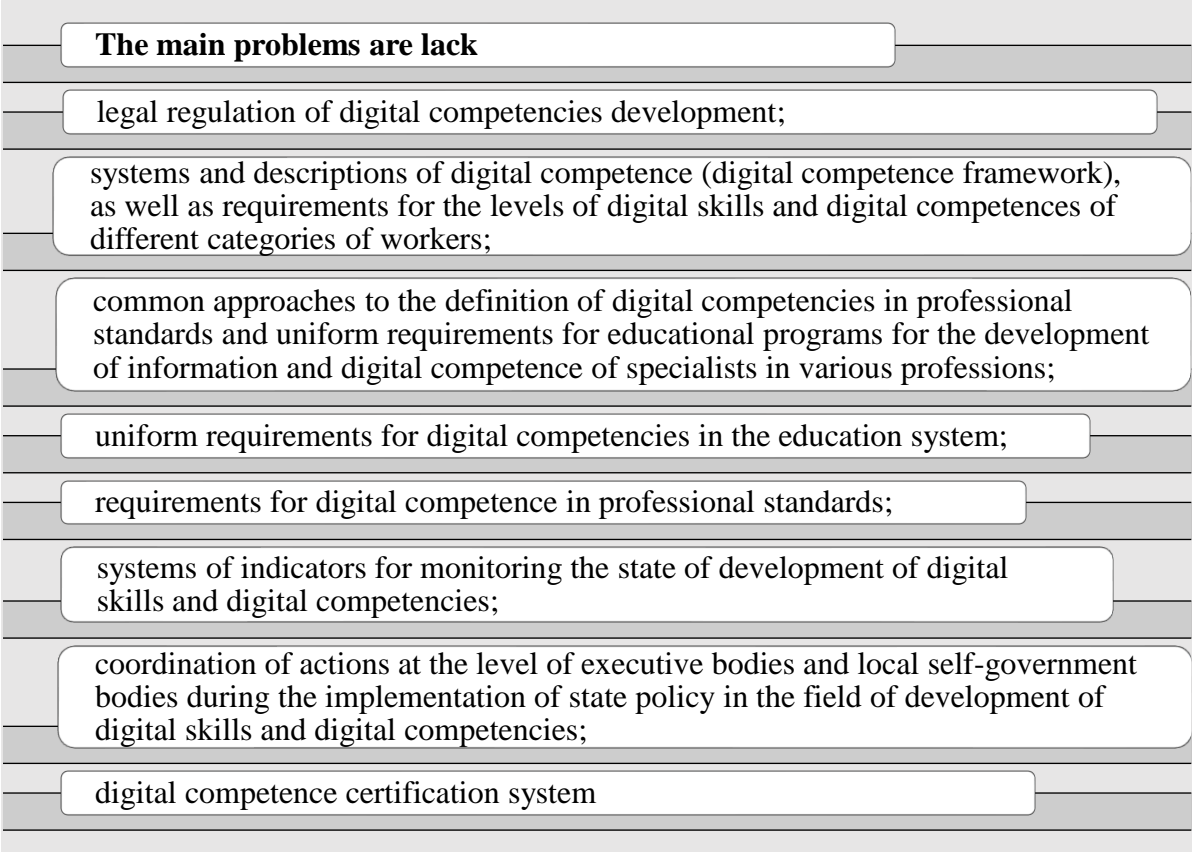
**The main problems are lack**

legal regulation of digital competencies development;

systems and descriptions of digital competence (digital competence framework), as well as requirements for the levels of digital skills and digital competences of different categories of workers;

common approaches to the definition of digital competencies in professional standards and uniform requirements for educational programs for the development of information and digital competence of specialists in various professions;

uniform requirements for digital competencies in the education system;

requirements for digital competence in professional standards;

systems of indicators for monitoring the state of development of digital skills and digital competencies;

coordination of actions at the level of executive bodies and local self-government bodies during the implementation of state policy in the field of development of digital skills and digital competencies;

digital competence certification system